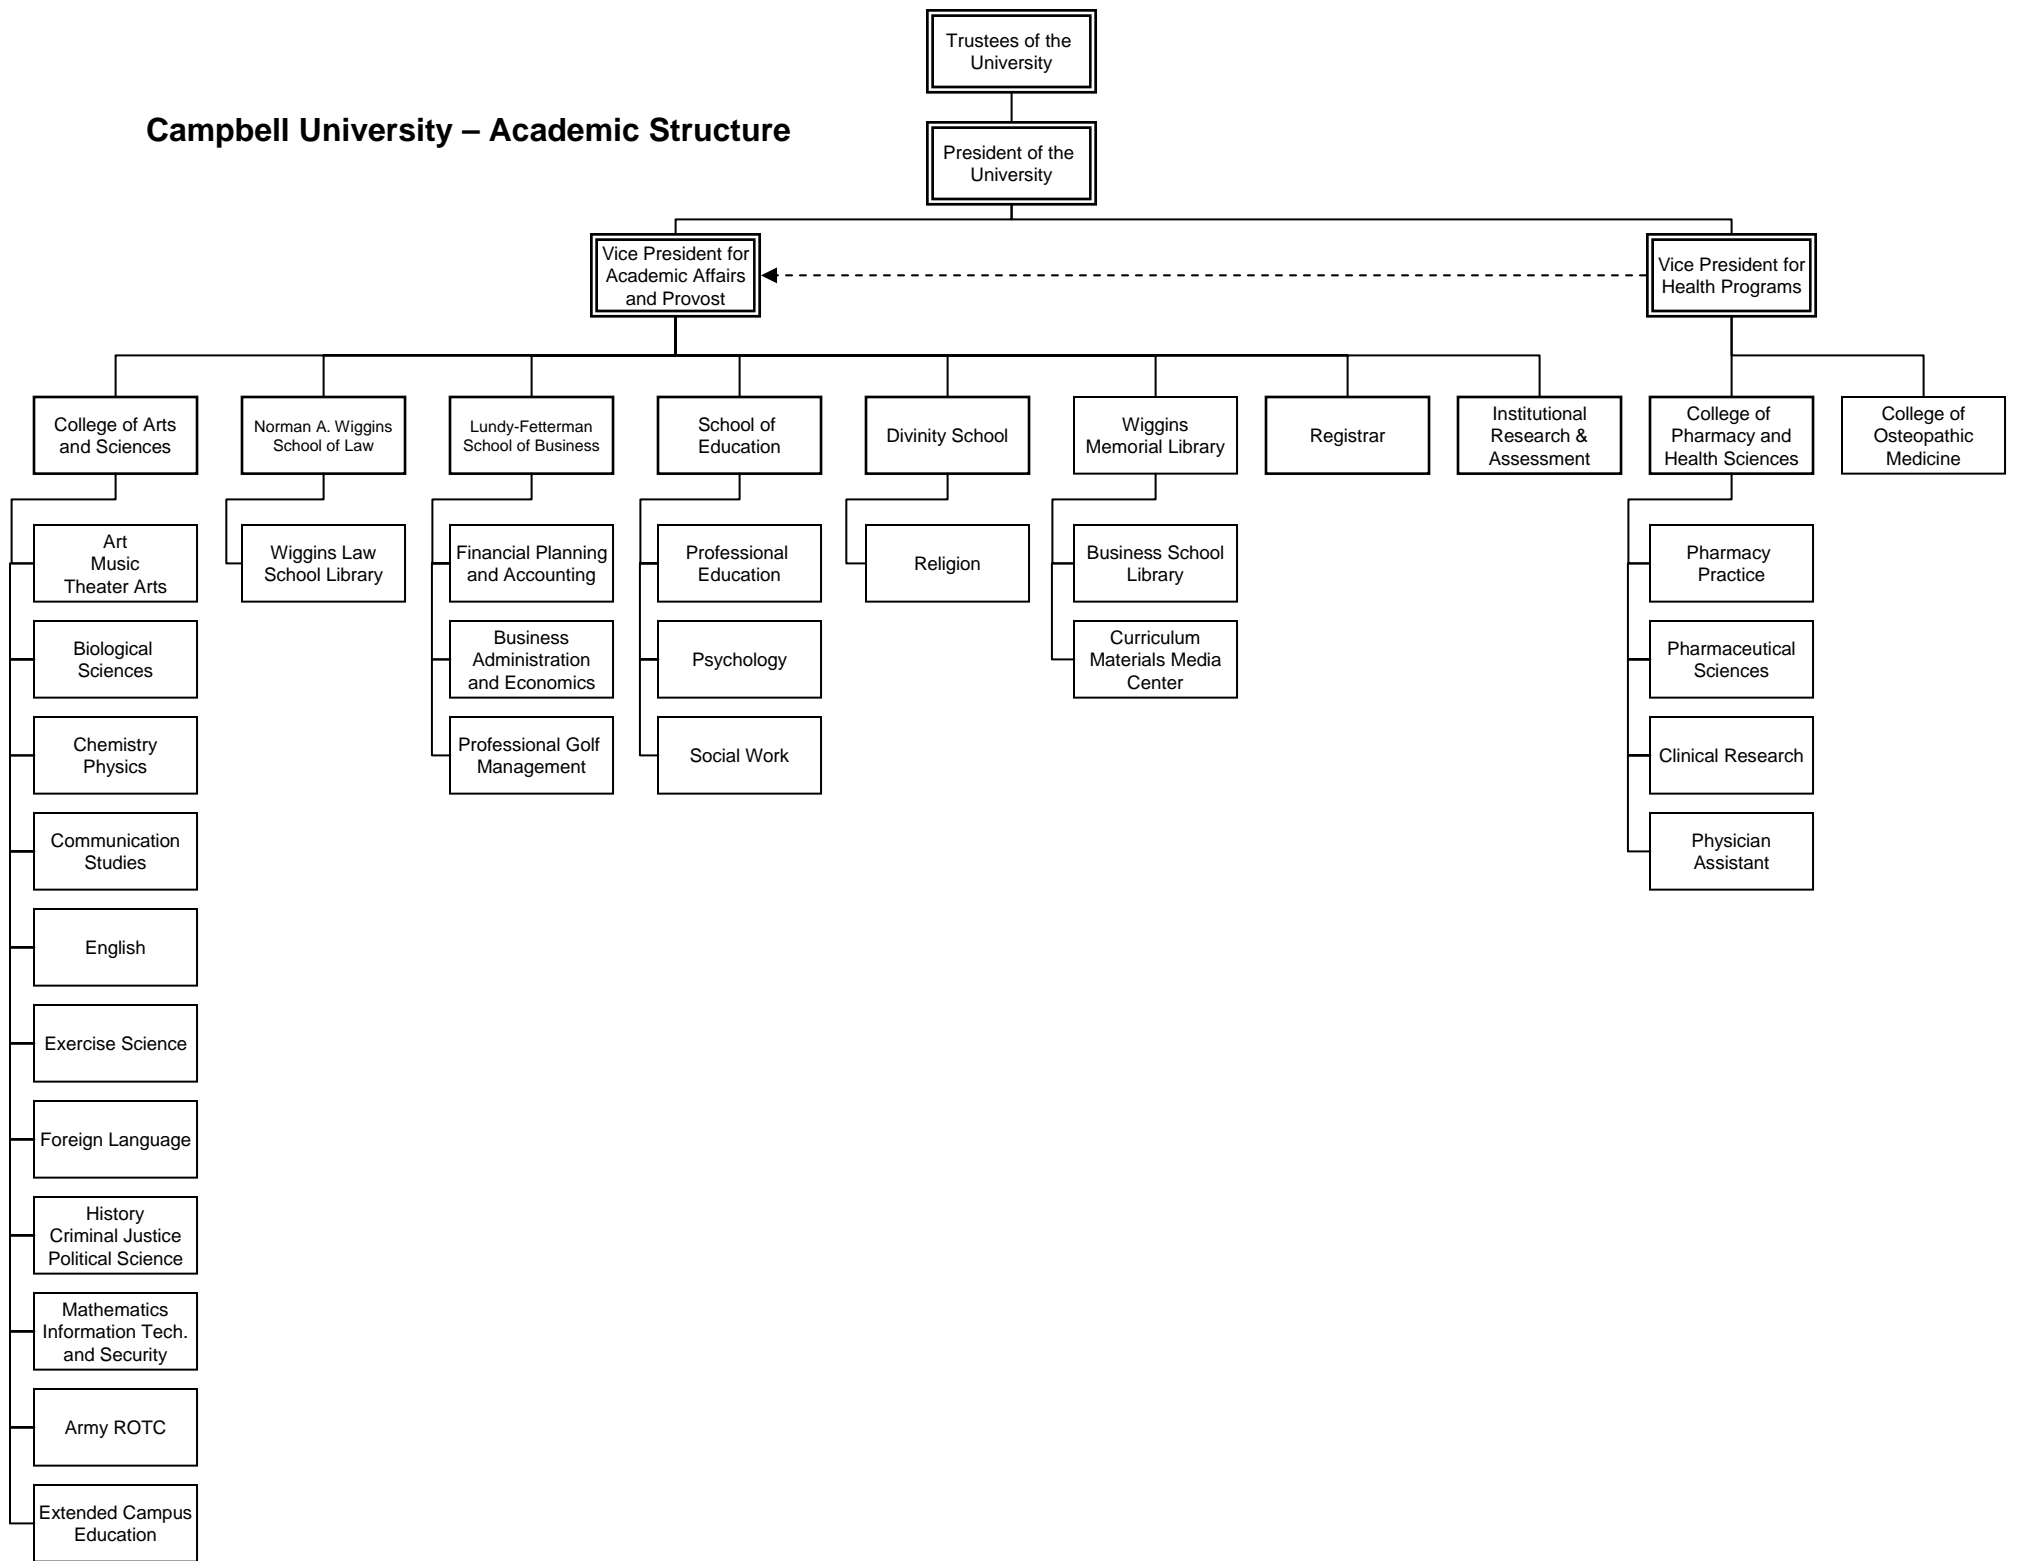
Campbell University – Academic Structure

Trustees of the University

President of the University

Vice President for Academic Affairs and Provost

Vice President for Health Programs

College of Arts and Sciences

Art
Music
Theater Arts

Biological Sciences

Chemistry
Physics

Communication Studies

English

Exercise Science

Foreign Language

History
Criminal Justice
Political Science

Mathematics
Information Tech. and Security

Army ROTC

Extended Campus Education

Norman A. Wiggins School of Law

Wiggins Law School Library

Lundy-Fetterman School of Business

Financial Planning and Accounting

Business Administration and Economics

Professional Golf Management

School of Education

Professional Education

Psychology

Social Work

Divinity School

Religion

Wiggins Memorial Library

Business School Library

Curriculum Materials Media Center

Registrar

Institutional Research & Assessment

College of Pharmacy and Health Sciences

Pharmacy Practice

Pharmaceutical Sciences

Clinical Research

Physician Assistant

College of Osteopathic Medicine